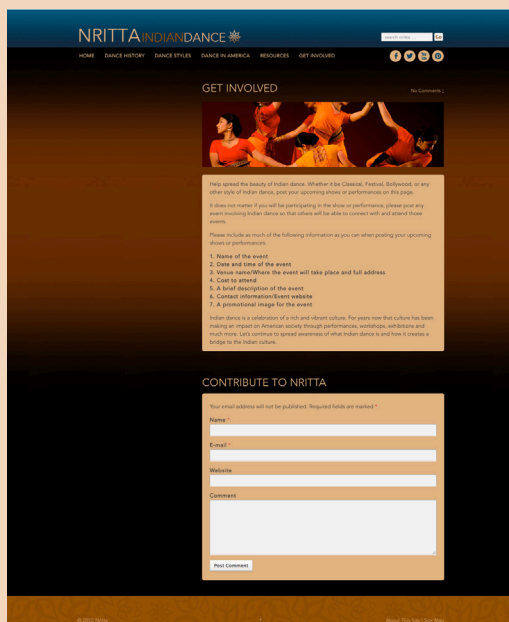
NRITTA INDIAN DANCE

search nritta... Go

HOME DANCE HISTORY DANCE STYLES DANCE IN AMERICA RESOURCES GET INVOLVED

GET INVOLVED

No Comments ↓

Help spread the beauty of Indian dance. Whether it be Classical, Festival, Bollywood, or any other style of Indian dance, post your upcoming shows or performances on this page.

It does not matter if you will be participating in the show or performance, please post any event involving Indian dance so that others will be able to connect with and attend those events.

Please include as much of the following information as you can when posting your upcoming shows or performances:

1. Name of the event
2. Date and time of the event
3. Venue name/Where the event will take place and full address
4. Cost to attend
5. A brief description of the event
6. Contact information/Event website
7. A promotional image for the event

Indian dance is a celebration of a rich and vibrant culture. For years now that culture has been making an impact on American society through performances, workshops, exhibitions and much more. Let's continue to spread awareness of what Indian dance is and how it creates a bridge to the Indian culture.

CONTRIBUTE TO NRITTA

Your email address will not be published. Required fields are marked *

Name *

E-mail *

Website

Comment

Post Comment

© 2012 Nritta

About This Site | Site Map